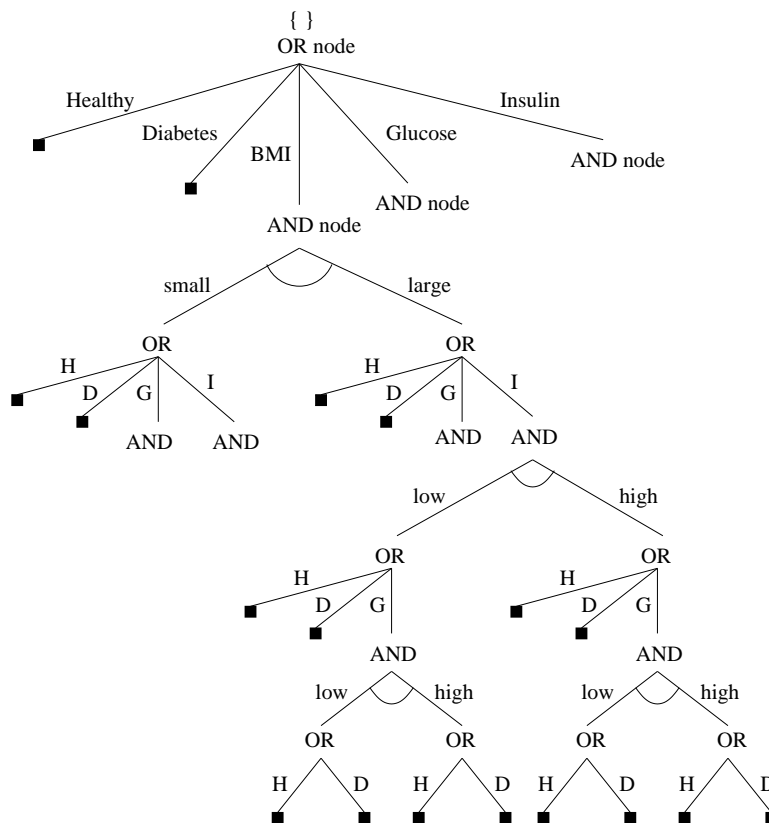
{ }
OR node

Healthy
Diabetes
BMI
Glucose
Insulin

AND node
AND node
AND node

small
large

OR
H
D
G
I
AND
AND

OR
H
D
G
I
AND
AND

low
high

OR
H
D
G
AND

OR
H
D
G
AND

low
high
OR
H
D
OR
H
D

low
high
OR
H
D
OR
H
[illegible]